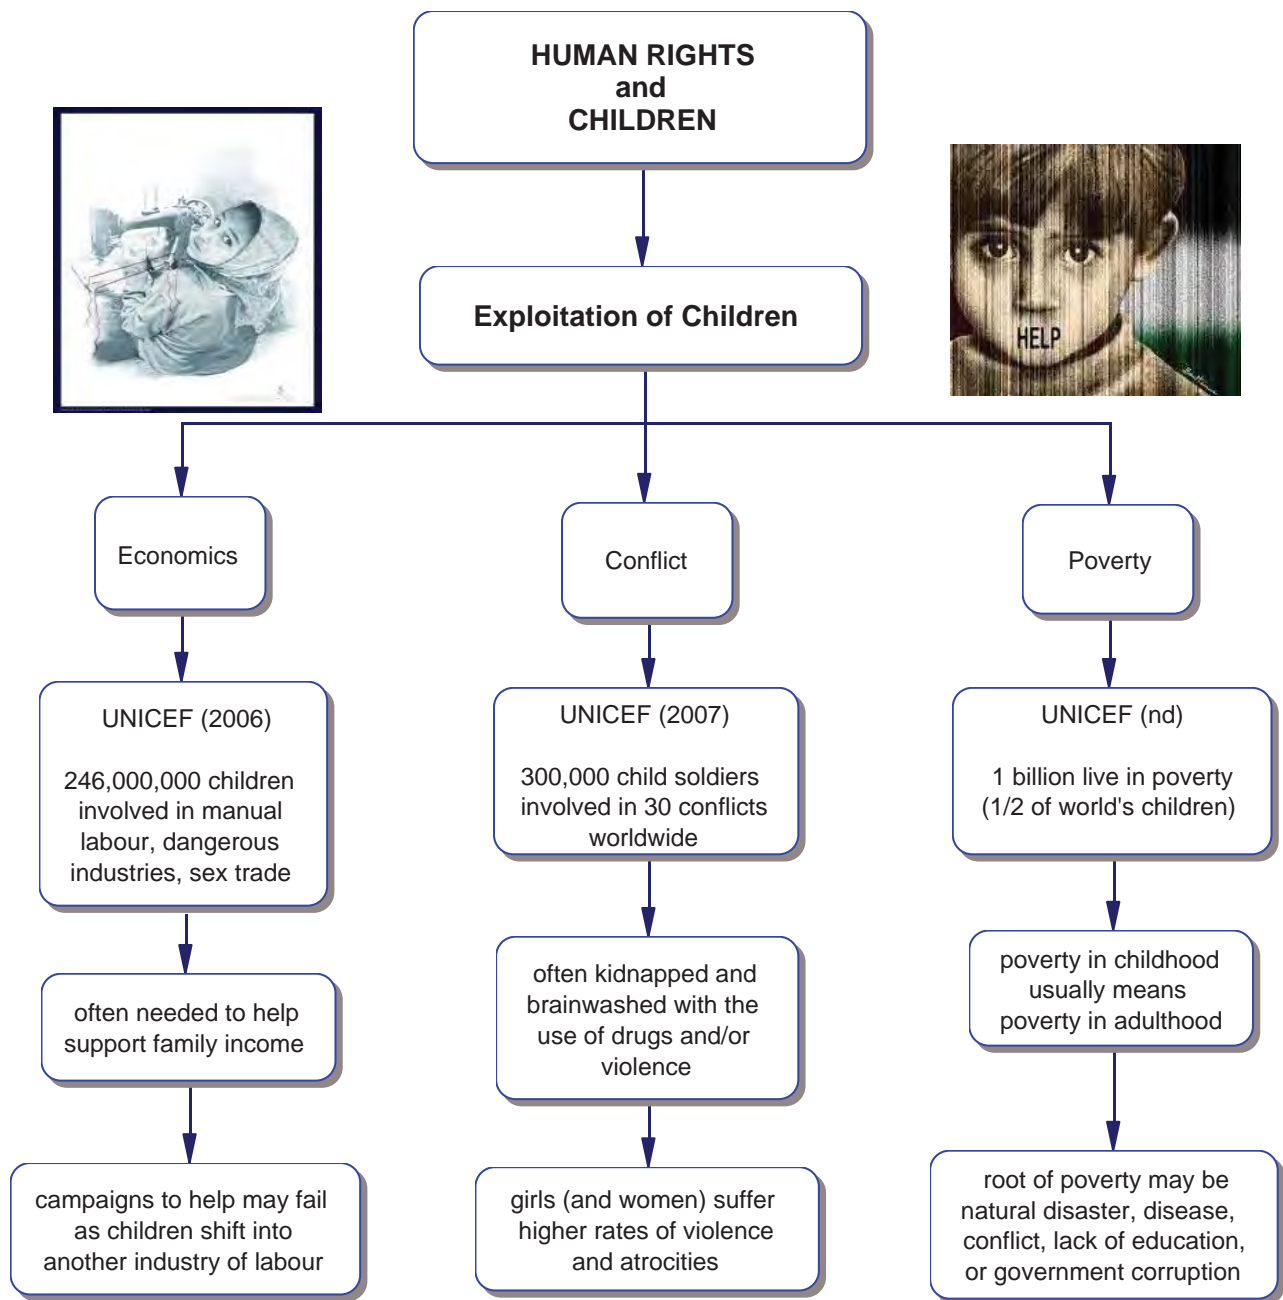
HUMAN RIGHTS
and
CHILDREN

Exploitation of Children

HELP

Economics

UNICEF (2006)

246,000,000 children involved in manual labour, dangerous industries, sex trade

often needed to help support family income

campaigns to help may fail as children shift into another industry of labour

Conflict

UNICEF (2007)

300,000 child soldiers involved in 30 conflicts worldwide

often kidnapped and brainwashed with the use of drugs and/or violence

girls (and women) suffer higher rates of violence and atrocities

Poverty

UNICEF (nd)

1 billion live in poverty (1/2 of world's children)

poverty in childhood usually means poverty in adulthood

root of poverty may be natural disaster, disease, conflict, lack of education, or government corruption